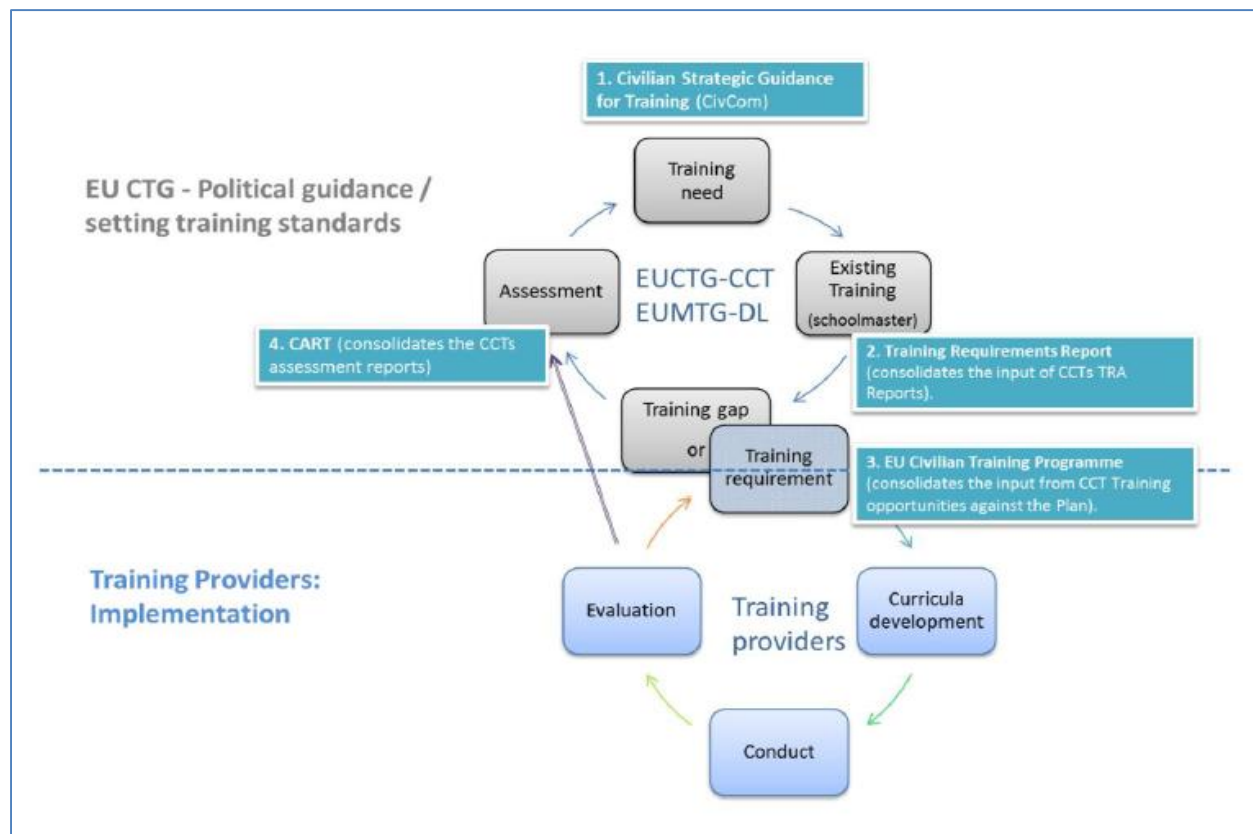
1. Civilian Strategic Guidance for Training (CivCom)

EU CTG - Political guidance / setting training standards

Training need

Existing Training (schoolmaster)

EUCTG-CCT
EUMTG-DL

Assessment

4. CART (consolidates the CCTs assessment reports)

2. Training Requirements Report (consolidates the input of CCTs TRA Reports).

Training gap or Training requirement

3. EU Civilian Training Programme (consolidates the input from CCT Training opportunities against the Plan).

Training Providers: Implementation

Evaluation

Training providers

Curricula development

Conduct